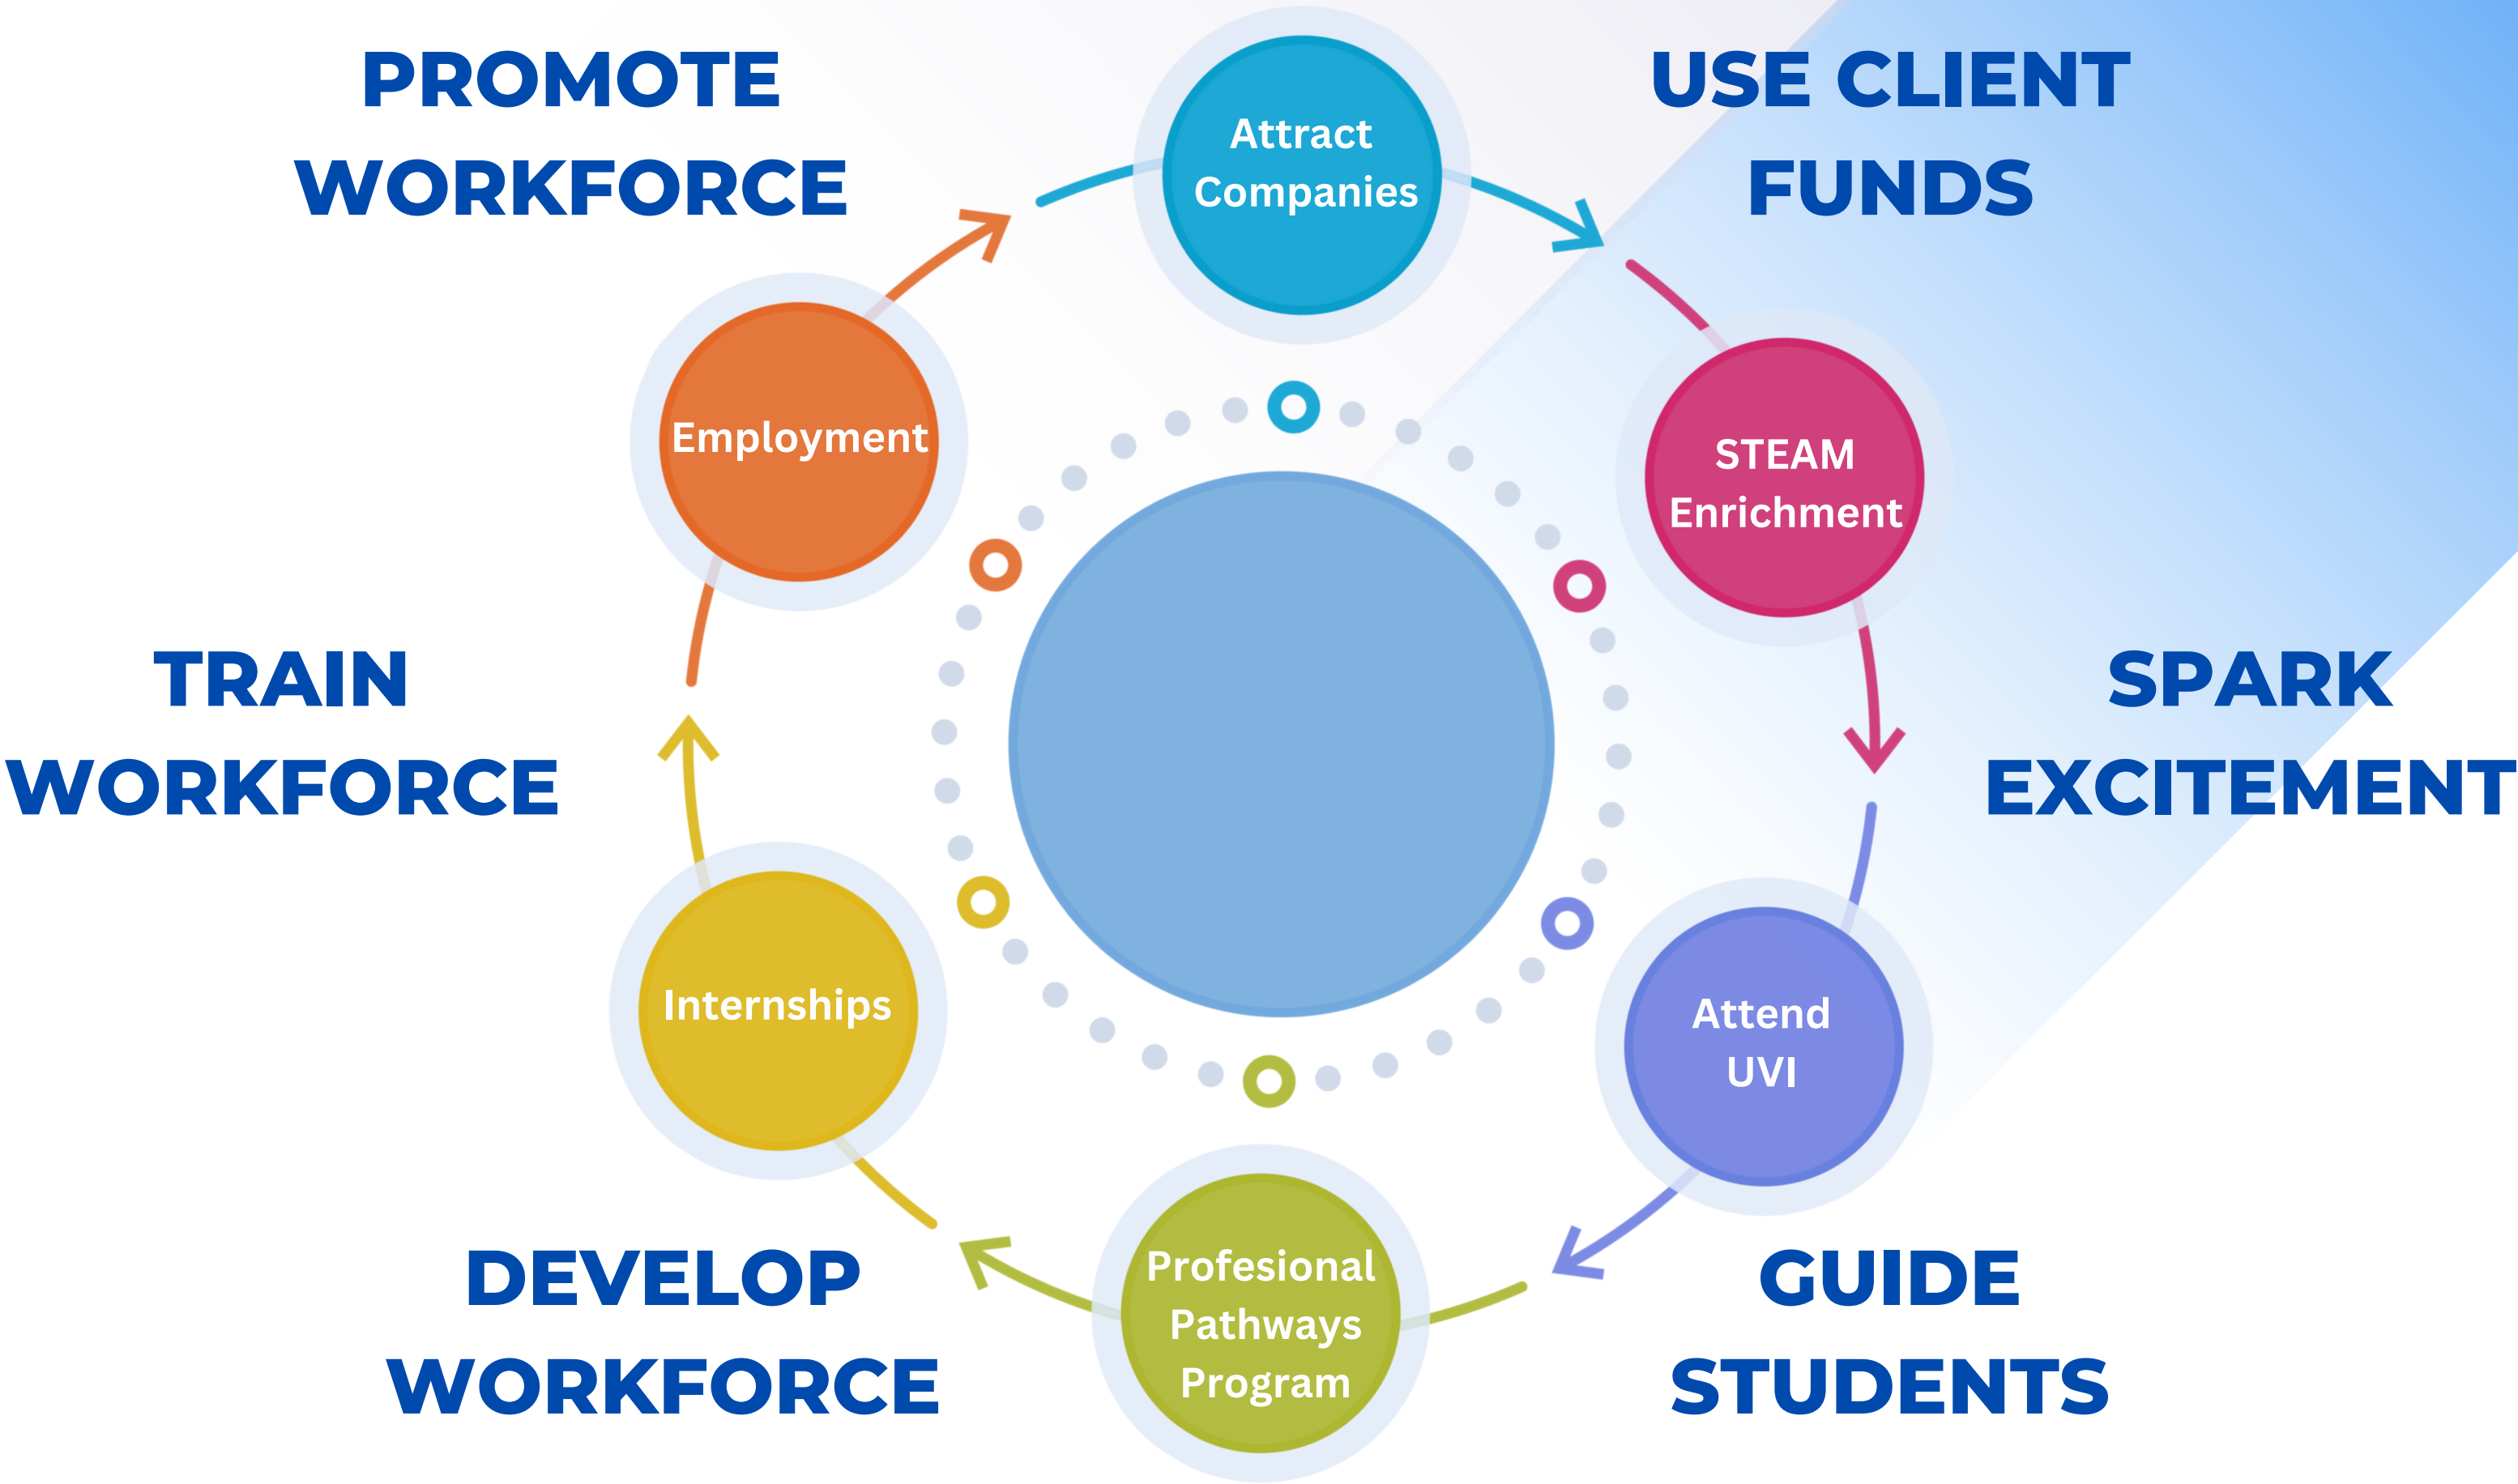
PROMOTE WORKFORCE

Attract Companies

USE CLIENT FUNDS

Employment

STEAM Enrichment

TRAIN WORKFORCE

SPARK EXCITEMENT

Internships

Attend UVI

Profesional Pathways Program

DEVELOP WORKFORCE

GUIDE STUDENTS